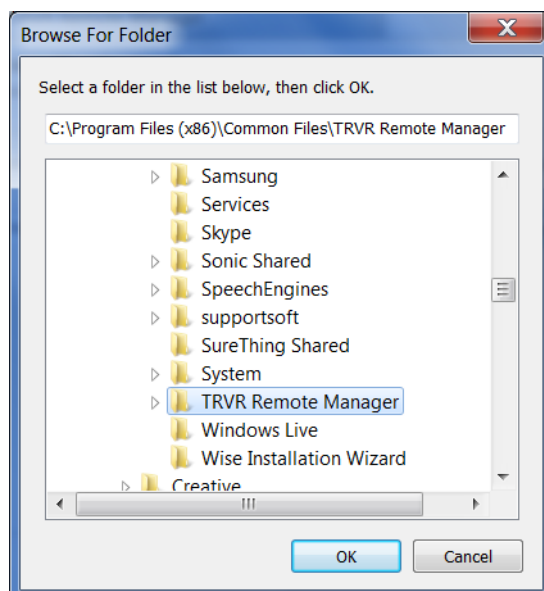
Browse For Folder

Select a folder in the list below, then click OK.

C:\Program Files (x86)\Common Files\TRVR Remote Manager

Samsung
Services
Skype
Sonic Shared
SpeechEngines
supportsoft
SureThing Shared
System
TRVR Remote Manager
Windows Live
Wise Installation Wizard
Creative

OK
Cancel